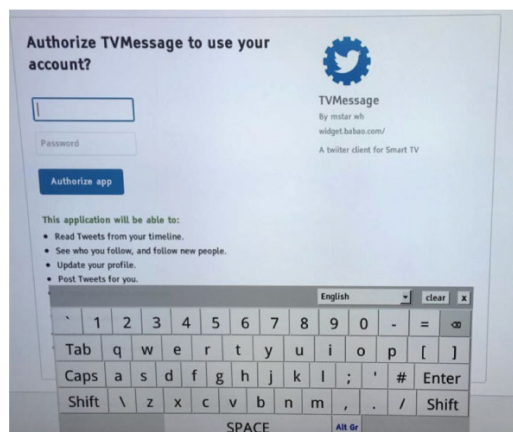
Authorize TVMessage to use your account?

Password

Authorize app

TVMessage
By mstar wh
widget.babao.com/
A twiter client for Smart TV

This application will be able to:
• Read Tweets from your timeline.
• See who you follow, and follow new people.
• Update your profile.
• Post Tweets for you.

English clear x

` 1 2 3 4 5 6 7 8 9 0 - = ⌫
Tab q w e r t y u i o p [ ]
Caps a s d f g h j k l ; ' # Enter
Shift \ z x c v b n m , . / Shift
SPACE Alt Gr